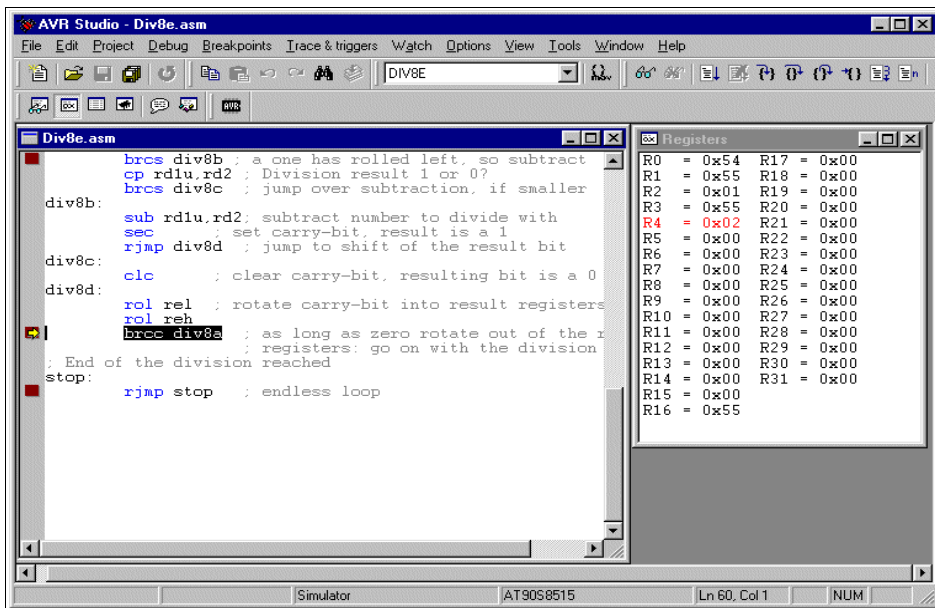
AVR Studio - Div8e.asm

File Edit Project Debug Breakpoints Trace & triggers Watch Options View Tools Window Help

DIV8E

Div8e.asm

brcs div8b ; a one has rolled left, so subtract
cp rd1u,rd2 ; Division result 1 or 0?
brcs div8c ; jump over subtraction, if smaller
div8b:
sub rd1u,rd2; subtract number to divide with
sec ; set carry-bit, result is a 1
rjmp div8d ; jump to shift of the result bit
div8c:
clc ; clear carry-bit, resulting bit is a 0
div8d:
rol rel ; rotate carry-bit into result registers
rol reh
brcc div8a ; as long as zero rotate out of the r
; registers: go on with the division
; End of the division reached
stop:
rjmp stop ; endless loop

Registers

| | | | |
|---|---|---|---|
| R0 | = 0x54 | R17 | = 0x00 |
| R1 | = 0x55 | R18 | = 0x00 |
| R2 | = 0x01 | R19 | = 0x00 |
| R3 | = 0x55 | R20 | = 0x00 |
| R4 | = 0x02 | R21 | = 0x00 |
| R5 | = 0x00 | R22 | = 0x00 |
| R6 | = 0x00 | R23 | = 0x00 |
| R7 | = 0x00 | R24 | = 0x00 |
| R8 | = 0x00 | R25 | = 0x00 |
| R9 | = 0x00 | R26 | = 0x00 |
| R10 | = 0x00 | R27 | = 0x00 |
| R11 | = 0x00 | R28 | = 0x00 |
| R12 | = 0x00 | R29 | = 0x00 |
| R13 | = 0x00 | R30 | = 0x00 |
| R14 | = 0x00 | R31 | = 0x00 |
| R15 | = 0x00 | | |
| R16 | = 0x55 | | |

Simulator AT90S8515 Ln 60, Col 1 NUM